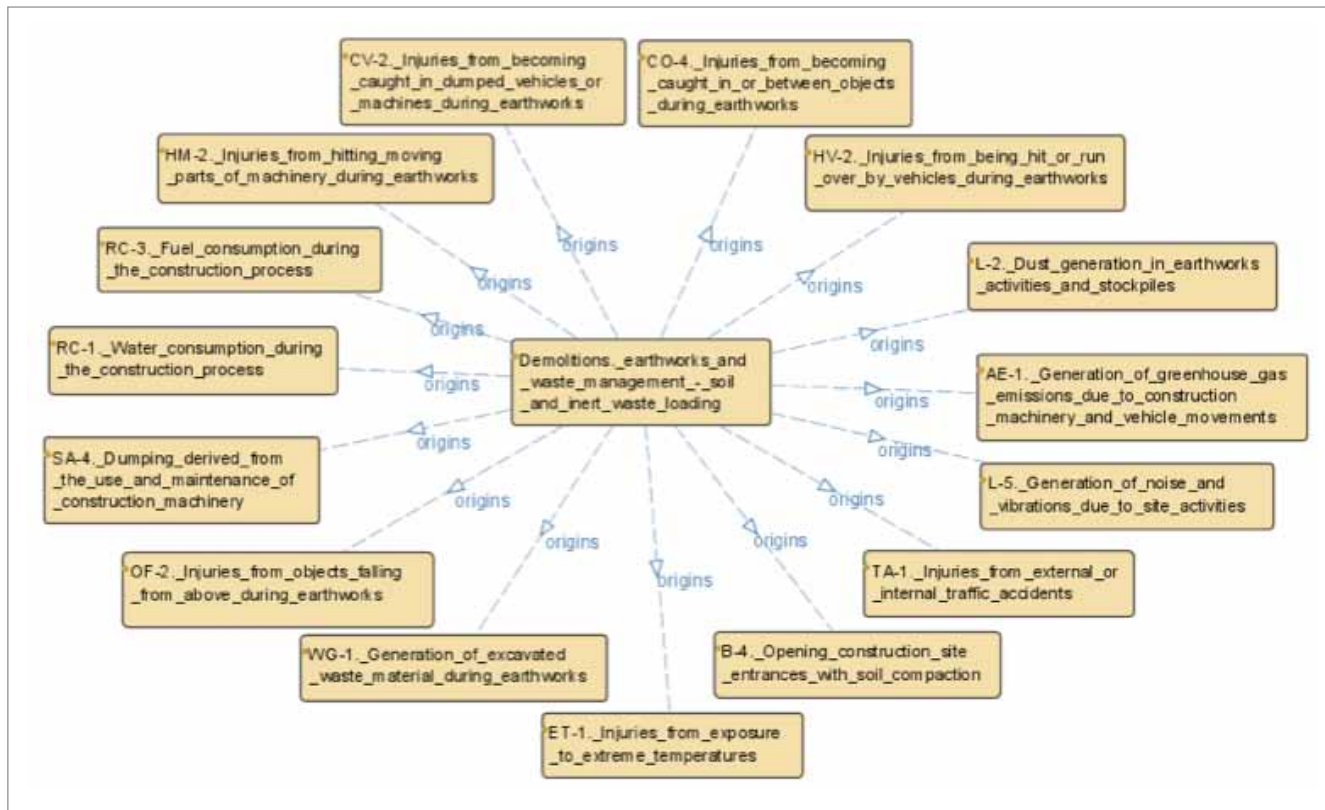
CV-2._Injuries_from_becoming_caught_in_dumped_vehicles_or_machines_during_earthworks

CO-4._Injuries_from_becoming_caught_in_or_between_objects_during_earthworks

HM-2._Injuries_from_hitting_moving_parts_of_machinery_during_earthworks

HV-2._Injuries_from_being_hit_or_run_over_by_vehicles_during_earthworks

RC-3._Fuel_consumption_during_the_construction_process

L-2._Dust_generation_in_earthworks_activities_and_stockpiles

RC-1._Water_consumption_during_the_construction_process

Demolitions,_earthworks_and_waste_management_-_soil_and_inert_waste_loading

AE-1._Generation_of_greenhouse_gas_emissions_due_to_construction_machinery_and_vehicle_movements

SA-4._Dumping_derived_from_the_use_and_maintenance_of_construction_machinery

L-5._Generation_of_noise_and_vibrations_due_to_site_activities

OF-2._Injuries_from_objects_falling_from_above_during_earthworks

TA-1._Injuries_from_external_or_internal_traffic_accidents

WG-1._Generation_of_excavated_waste_material_during_earthworks

B-4._Opening_construction_site_entrances_with_soil_compaction

ET-1._Injuries_from_exposure_to_extreme_temperatures

origins
origins
origins
origins
origins
origins
origins
origins
origins
origins
origins
origins
origins
origins
origins
origins